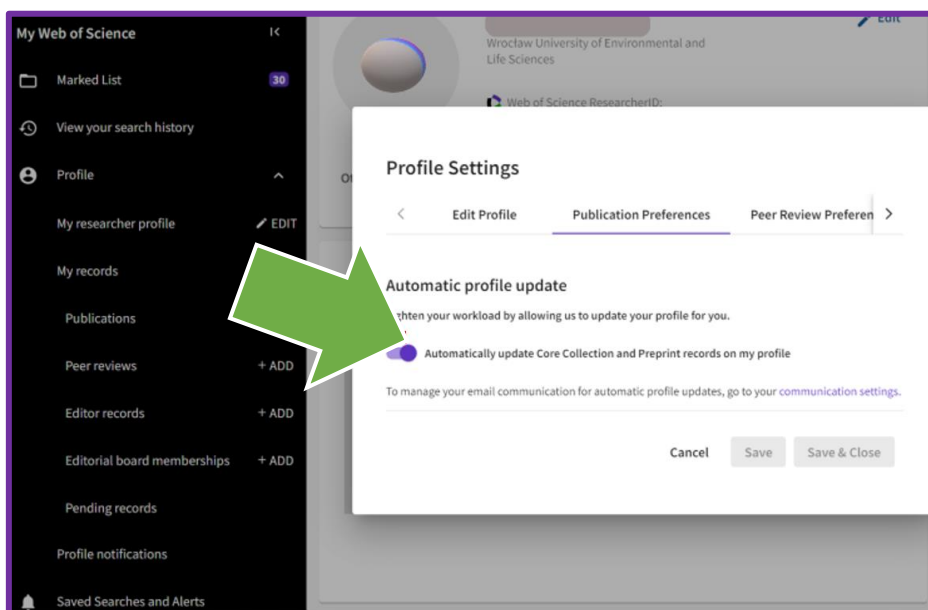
My Web of Science

Marked List 30

View your search history

Profile

My researcher profile ✎ EDIT

My records

Publications

Peer reviews + ADD

Editor records + ADD

Editorial board memberships + ADD

Pending records

Profile notifications

Saved Searches and Alerts

Edit

Wrocław University of Environmental and Life Sciences

Web of Science ResearcherID:

Profile Settings

Edit Profile

Publication Preferences

Peer Review Preferen

Automatic profile update

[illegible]ghten your workload by allowing us to update your profile for you.

Automatically update Core Collection and Preprint records on my profile

To manage your email communication for automatic profile updates, go to your communication settings.

Cancel

Save

Save & Close